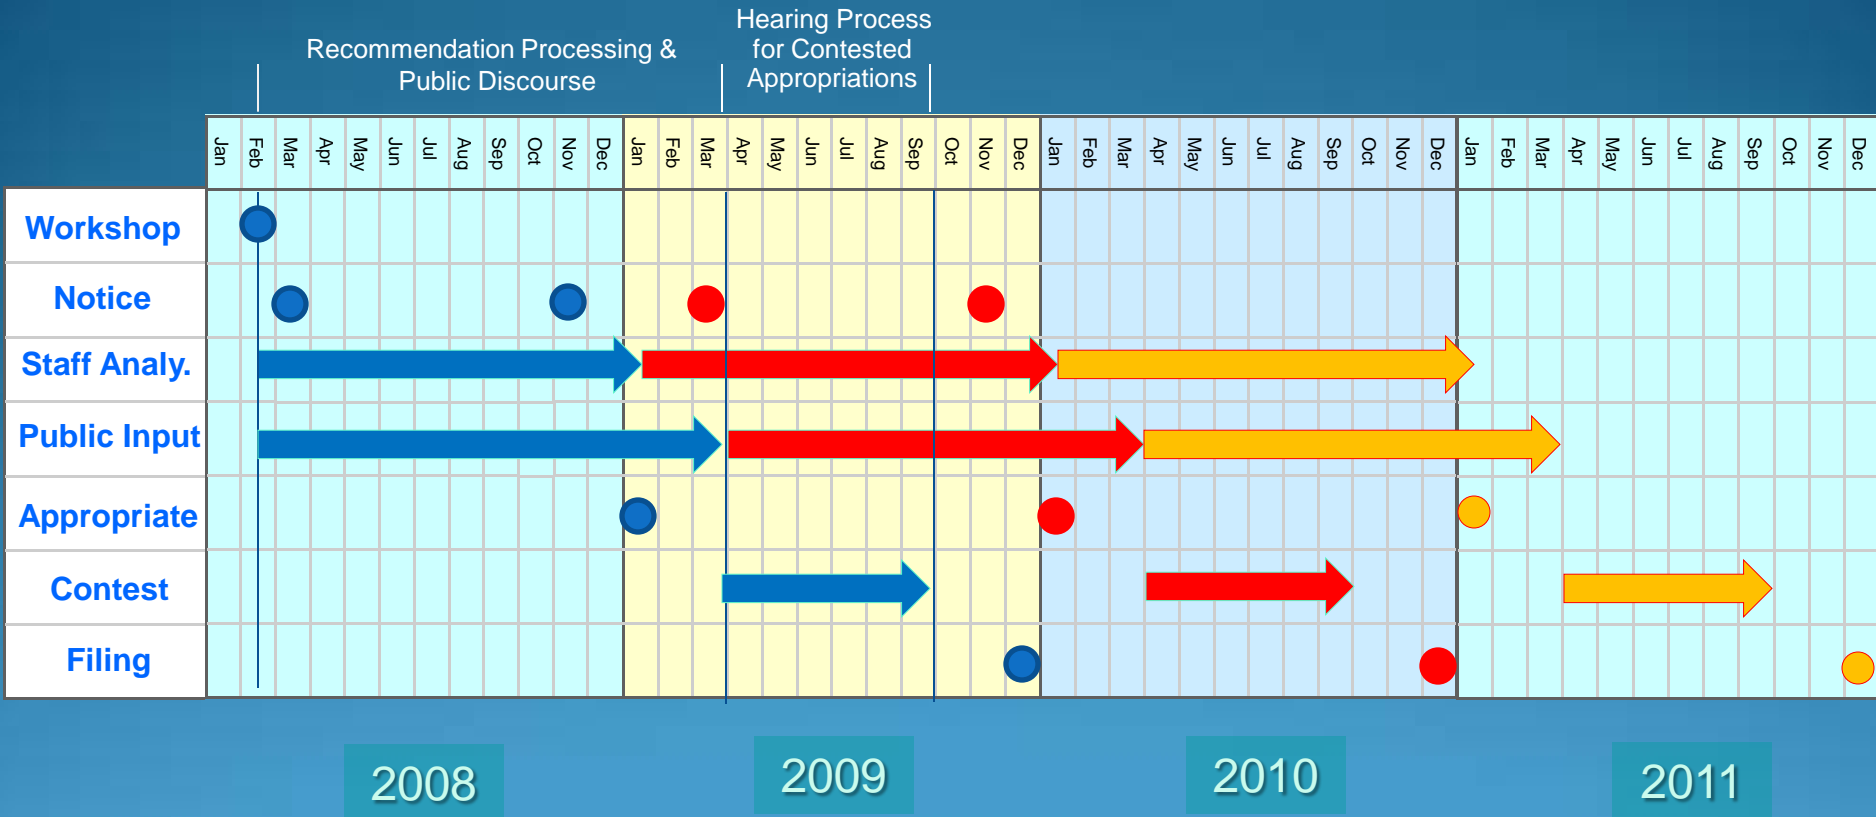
Recommendation Processing & Public Discourse

Hearing Process for Contested Appropriations

| | Jan | Feb | Mar | Apr | May | Jun | Jul | Aug | Sep | Oct | Nov | Dec | Jan | Feb | Mar | Apr | May | Jun | Jul | Aug | Sep | Oct | Nov | Dec | Jan | Feb | Mar | Apr | May | Jun | Jul | Aug | Sep | Oct | Nov | Dec | Jan | Feb | Mar | Apr | May | Jun | Jul | Aug | Sep | Oct | Nov | Dec |
|---|---|---|---|---|---|---|---|---|---|---|---|---|---|---|---|---|---|---|---|---|---|---|---|---|---|---|---|---|---|---|---|---|---|---|---|---|---|---|---|---|---|---|---|---|---|---|---|---|
| Workshop | | | | | | | | | | | | | | | | | | | | | | | | | | | | | | | | | | | | | | | | | | | | | | | | |
| Notice | | | | | | | | | | | | | | | | | | | | | | | | | | | | | | | | | | | | | | | | | | | | | | | | |
| Staff Analy. | | | | | | | | | | | | | | | | | | | | | | | | | | | | | | | | | | | | | | | | | | | | | | | | |
| Public Input | | | | | | | | | | | | | | | | | | | | | | | | | | | | | | | | | | | | | | | | | | | | | | | | |
| Appropriate | | | | | | | | | | | | | | | | | | | | | | | | | | | | | | | | | | | | | | | | | | | | | | | | |
| Contest | | | | | | | | | | | | | | | | | | | | | | | | | | | | | | | | | | | | | | | | | | | | | | | | |
| Filing | | | | | | | | | | | | | | | | | | | | | | | | | | | | | | | | | | | | | | | | | | | | | | | | |

2008

2009

2010

2011